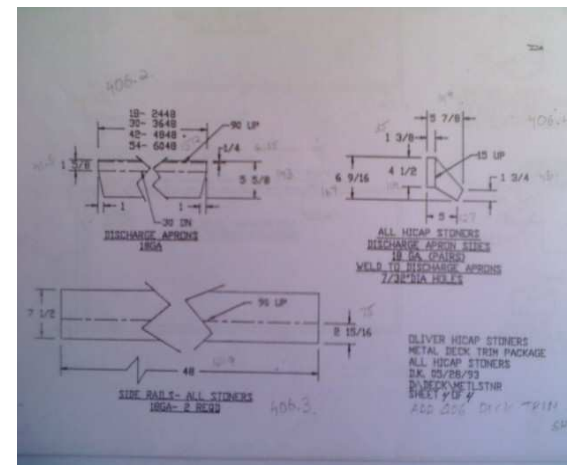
406.2

18- 2448
30- 3648
42- 4848
54- 6048

90 UP

1 5/8

1/4

5 5/8

1

1

30 IN

DISCHARGE APRONS
18GA

5 7/8

1 3/8

15 UP

6 9/16

4 1/2

1 3/4

5

ALL HICAP STONERS
DISCHARGE APRON SIDES
18 GA. (PAIRS)
WELD TO DISCHARGE APRONS
7/32" DIA HOLES

7 1/2

90 UP

2 15/16

48

SIDE RAILS- ALL STONERS
18GA- 2 REQ'D

406.3

OLIVER HICAP STONERS
METAL DECK TRIM PACKAGE
ALL HICAP STONERS
D.K. 05/28/93
D:\DECK\METLSTNR
SHEET 1 OF 4

ADD 006 DECK TRIM